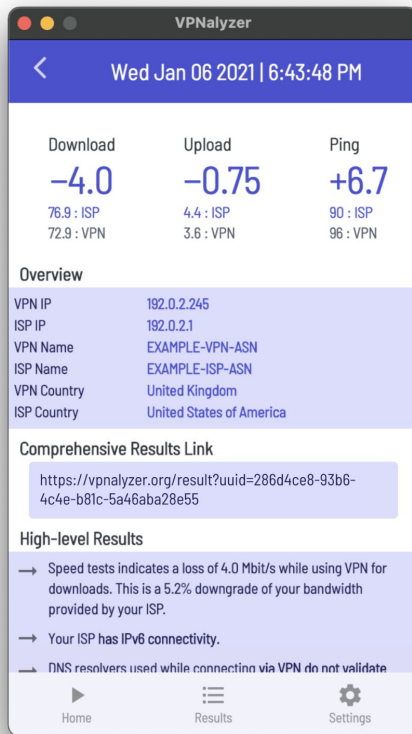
VPNalyzer

<

Wed Jan 06 2021 | 6:43:48 PM

| Download | Upload | Ping |
|---|---|---|
| −4.0 | −0.75 | +6.7 |
| 76.9 : ISP | 4.4 : ISP | 90 : ISP |
| 72.9 : VPN | 3.6 : VPN | 96 : VPN |

Overview

| | |
|---|---|
| VPN IP | 192.0.2.245 |
| ISP IP | 192.0.2.1 |
| VPN Name | EXAMPLE-VPN-ASN |
| ISP Name | EXAMPLE-ISP-ASN |
| VPN Country | United Kingdom |
| ISP Country | United States of America |

Comprehensive Results Link

https://vpnalyzer.org/result?uuid=286d4ce8-93b6-4c4e-b81c-5a46aba28e55

High-level Results

→ Speed tests indicates a loss of 4.0 Mbit/s while using VPN for downloads. This is a 5.2% downgrade of your bandwidth provided by your ISP.

→ Your ISP has IPv6 connectivity.

→ DNS resolvers used while connecting via VPN do not validate

Home Results Settings